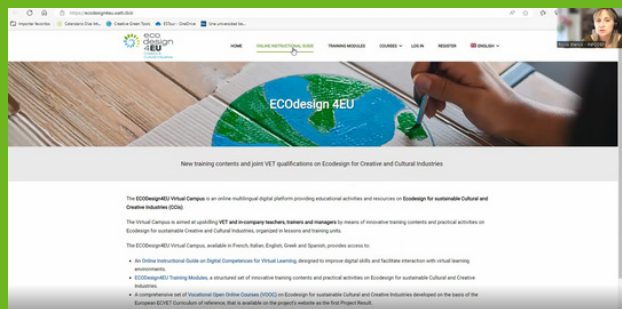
https://ecodesign4eu.eadtc.eu/moodle

Importar favoritos | Calendario Clas Int... | Creative Green Tools | EDTour - OneDrive | Una universidad ba...

eco design 4EU

HOME | ONLINE INSTRUCTIONAL GUIDE | TRAINING MODULES | COURSES | LOG IN | REGISTER | ENGLISH

ECOdesign 4EU

New training contents and joint VET qualifications on Ecodesign for Creative and Cultural Industries

The ECODesign4EU Virtual Campus is an online multilingual digital platform providing educational activities and resources on Ecodesign for sustainable Cultural and Creative Industries (CCIs).

The Virtual Campus is aimed at upskilling VET and in-company teachers, trainers and managers by means of innovative training contents and practical activities on Ecodesign for sustainable Creative and Cultural Industries, organized in lessons and training units.

The ECODesign4EU Virtual Campus, available in French, Italian, English, Greek and Spanish, provides access to:

• An Online Instructional Guide on Digital Competences for Virtual Learning, designed to improve digital skills and facilitate interaction with virtual learning environments.
• The ECODesign4EU Training Modules, a structured set of innovative training contents and practical activities on Ecodesign for sustainable Cultural and Creative Industries.
• A comprehensive set of Vocational Open Online Courses (VOOC) on Ecodesign for sustainable Cultural and Creative Industries developed on the basis of the European ECVET Curriculum of reference, that is available on the project's website as the first Project Result.